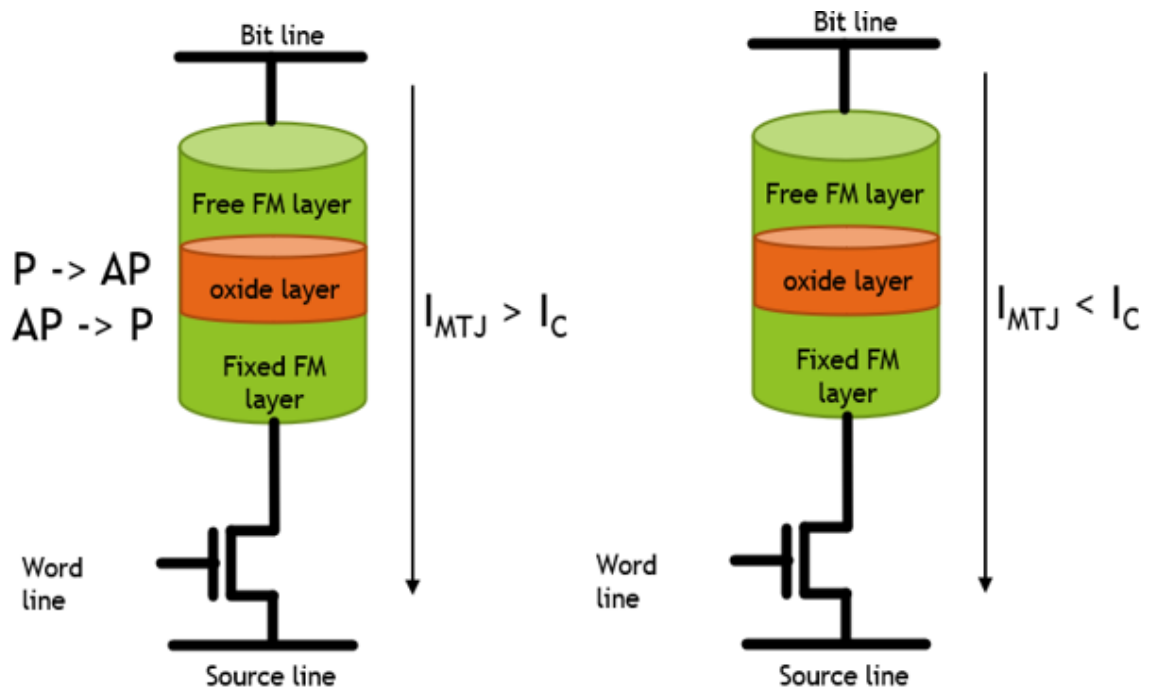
Bit line

Free FM layer

oxide layer

Fixed FM layer

P -> AP
AP -> P

$I_{MTJ} > I_C$

Word line

Source line

Bit line

Free FM layer

oxide layer

Fixed FM layer

$I_{MTJ} < I_C$

Word line

Source line